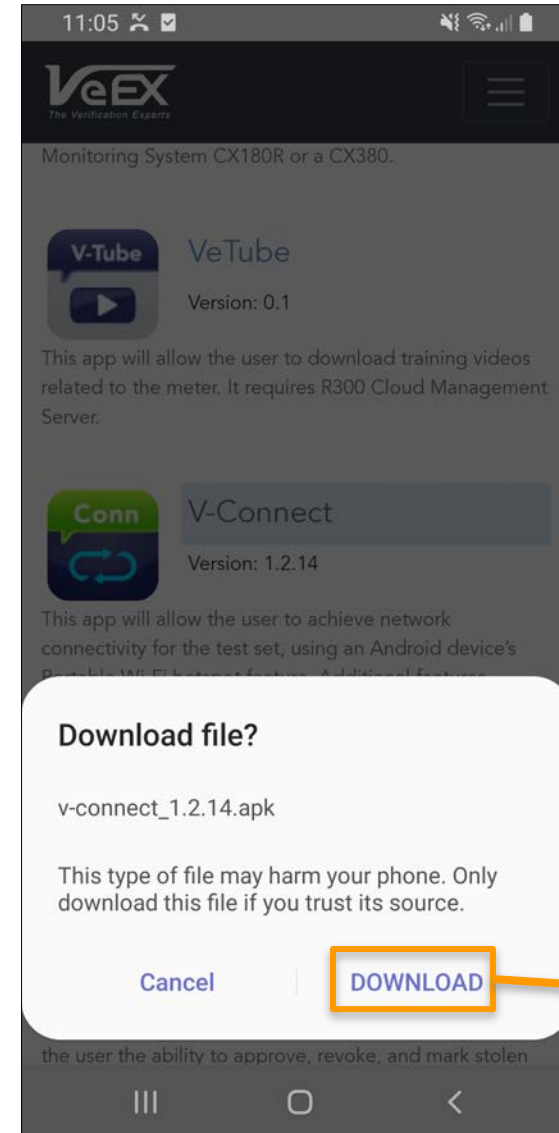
11:05

VeEX
The Verification Experts

Monitoring System CX180R or a CX380.

V-Tube

VeTube

Version: 0.1

This app will allow the user to download training videos related to the meter. It requires R300 Cloud Management Server.

Conn

V-Connect

Version: 1.2.14

This app will allow the user to achieve network connectivity for the test set, using an Android device's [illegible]

Download file?

v-connect_1.2.14.apk

This type of file may harm your phone. Only download this file if you trust its source.

Cancel

DOWNLOAD

the user the ability to approve, revoke, and mark stolen